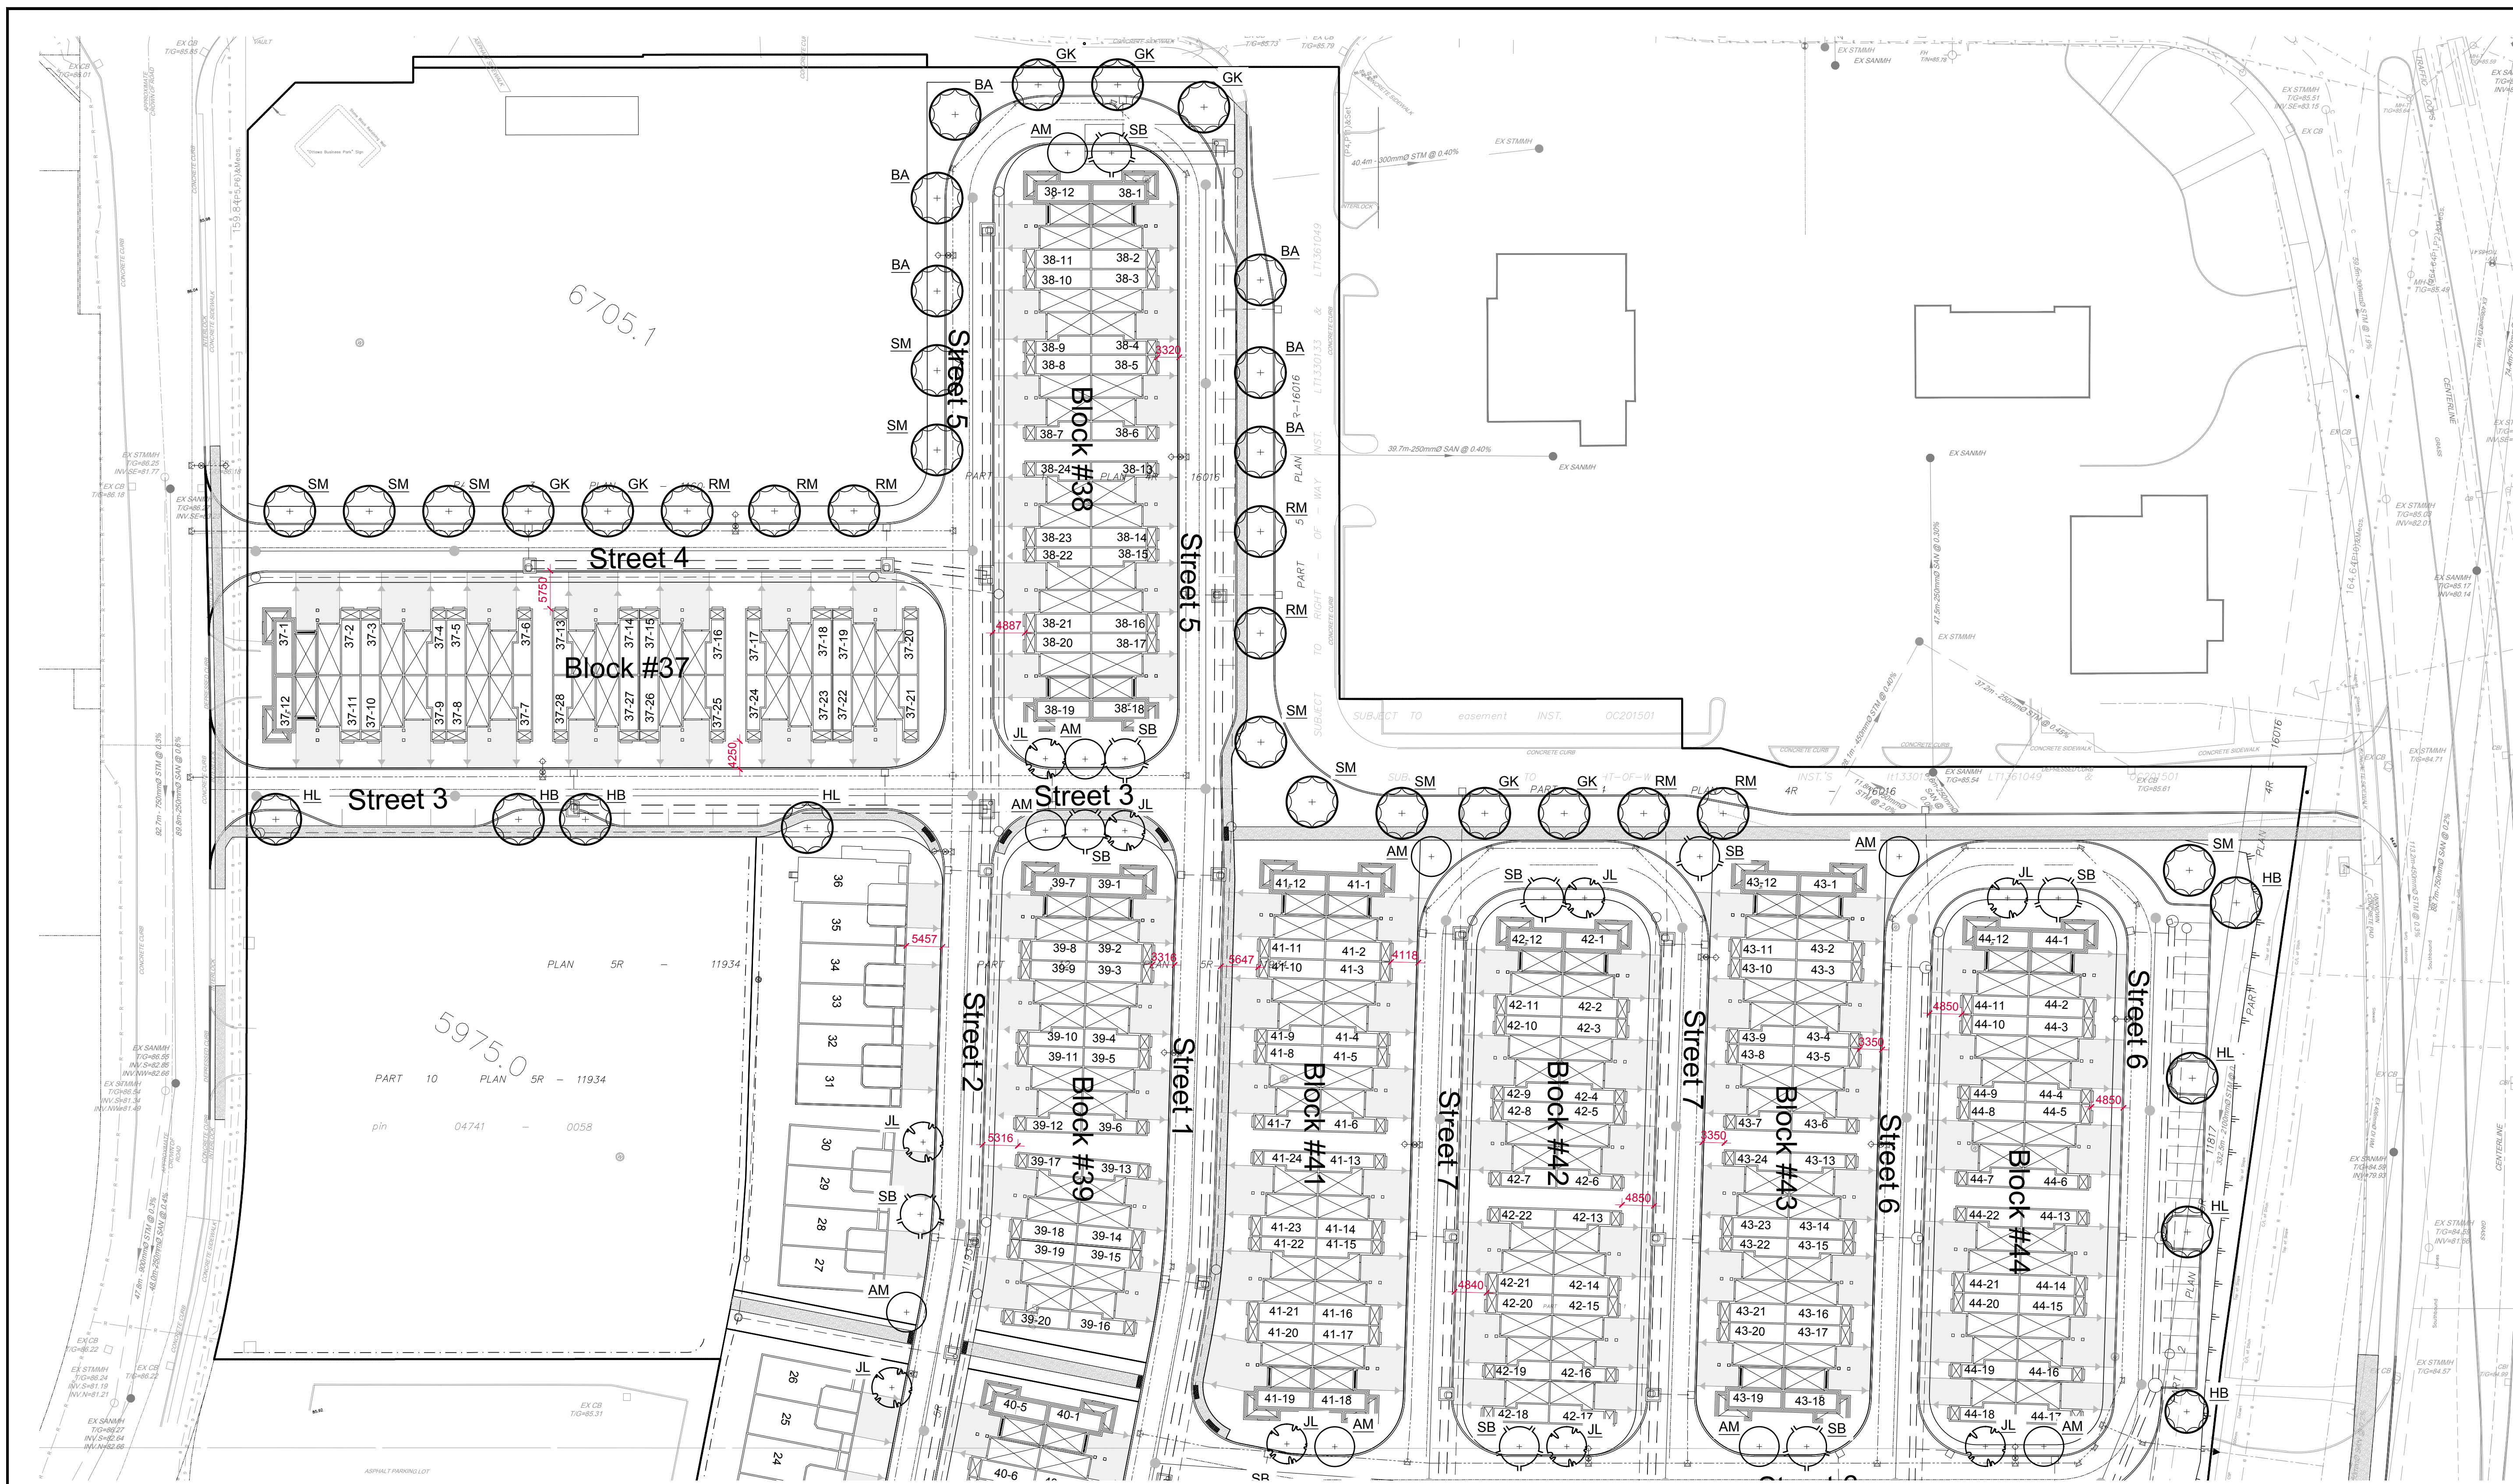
GK GK GK
BA
AM SB
BA
BA
SM
SM
SM SM SM GK GK RM RM RM
6705.1
Street 5
Block #38
Street 5
38-12 38-1
38-11 38-2
38-10 38-3
38-9 38-4
38-8 38-5
38-7 38-6
38-24 38-13
38-23 38-14
38-22 38-15
38-21 38-16
38-20 38-17
38-19 38-18
3320
4887
JL AM SB
BA
BA
BA
RM
RM
SM
Street 4
5750
Block #37
37-1 37-2 37-3 37-4 37-5 37-6 37-13 37-14 37-15 37-16 37-17 37-18 37-19 37-20
37-12 37-11 37-10 37-9 37-8 37-7 37-28 37-27 37-26 37-25 37-24 37-23 37-22 37-21
4250
HL Street 3 HB HB HL
AM Street 3 JL
SB
SM
SM GK GK RM RM
AM
SB JL
SM
HB
AM SB
AM JL SB
39-7 39-1
39-8 39-2
39-9 39-3
39-10 39-4
39-11 39-5
39-12 39-6
39-17 39-13
39-18 39-14
39-19 39-15
39-20 39-16
5457
3316
5316
Block #39
Street 2
Street 1
36 35 34 33 32 31 30 29 28 27 26 25 24
JL
SB
AM
JL
PLAN 5R – 11934
5975.0
PART 10 PLAN 5R – 11934
pin 04741 – 0058
5647
4118
41-12 41-1
41-11 41-2
41-10 41-3
41-9 41-4
41-8 41-5
41-7 41-6
41-24 41-13
41-23 41-14
41-22 41-15
41-21 41-16
41-20 41-17
41-19 41-18
JL AM
Block #41
Street 7
42-12 42-1
42-11 42-2
42-10 42-3
42-9 42-4
42-8 42-5
42-7 42-6
42-22 42-13
42-21 42-14
42-20 42-15
42-19 42-16
42-18 42-17
SB JL
4850
4840
Block #42
Street 7
3350
43-12 43-1
43-11 43-2
43-10 43-3
43-9 43-4
43-8 43-5
43-7 43-6
43-24 43-13
43-23 43-14
43-22 43-15
43-21 43-16
43-20 43-17
43-19 43-18
AM SB
3350
Block #43
Street 6
44-12 44-1
44-11 44-2
44-10 44-3
44-9 44-4
44-8 44-5
44-7 44-6
44-22 44-13
44-21 44-14
44-20 44-15
44-19 44-16
44-18 44-17
JL AM
4850
4850
Block #44
Street 6
HL
HL
HB
40-5 40-1
40-6
SB
EX STMMH
EX SANMH
EX CB